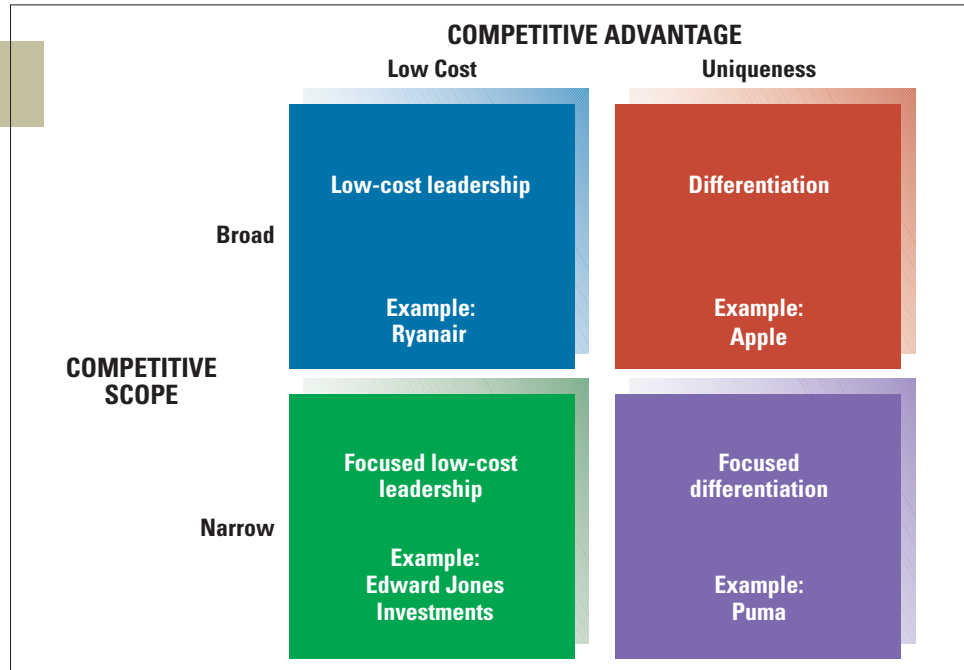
COMPETITIVE ADVANTAGE

Low Cost

Uniqueness

COMPETITIVE SCOPE

Broad

Low-cost leadership

Example: Ryanair

Differentiation

Example: Apple

Narrow

Focused low-cost leadership

Example: Edward Jones Investments

Focused differentiation

Example: Puma